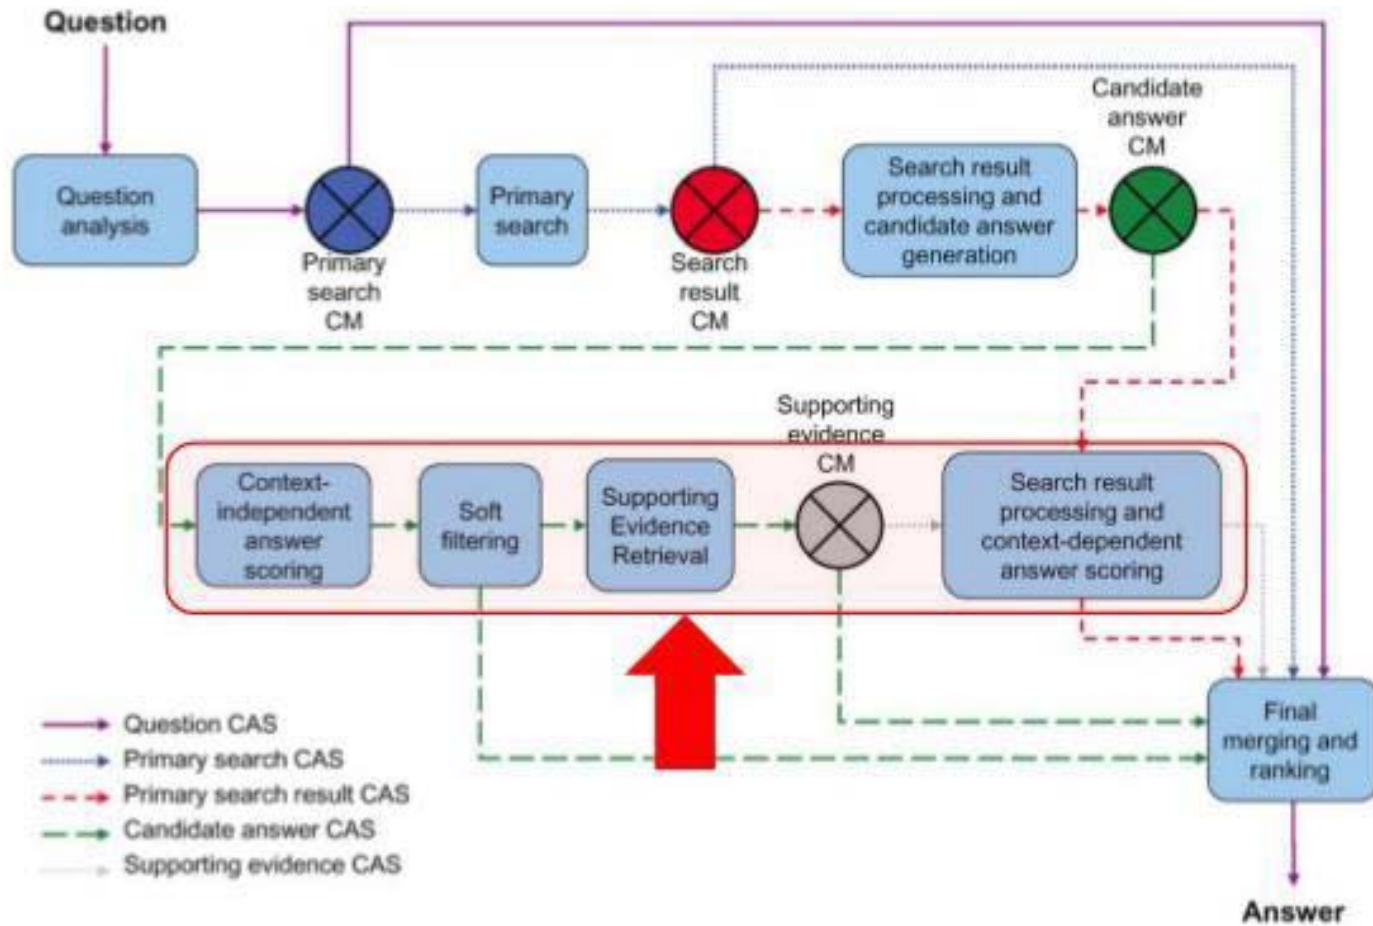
Question

Question analysis

Primary search CM

Primary search

Search result CM

Search result processing and candidate answer generation

Candidate answer CM

Supporting evidence CM

Context-independent answer scoring

Soft filtering

Supporting Evidence Retrieval

Search result processing and context-dependent answer scoring

Final merging and ranking

Answer

Question CAS
Primary search CAS
Primary search result CAS
Candidate answer CAS
Supporting evidence CAS